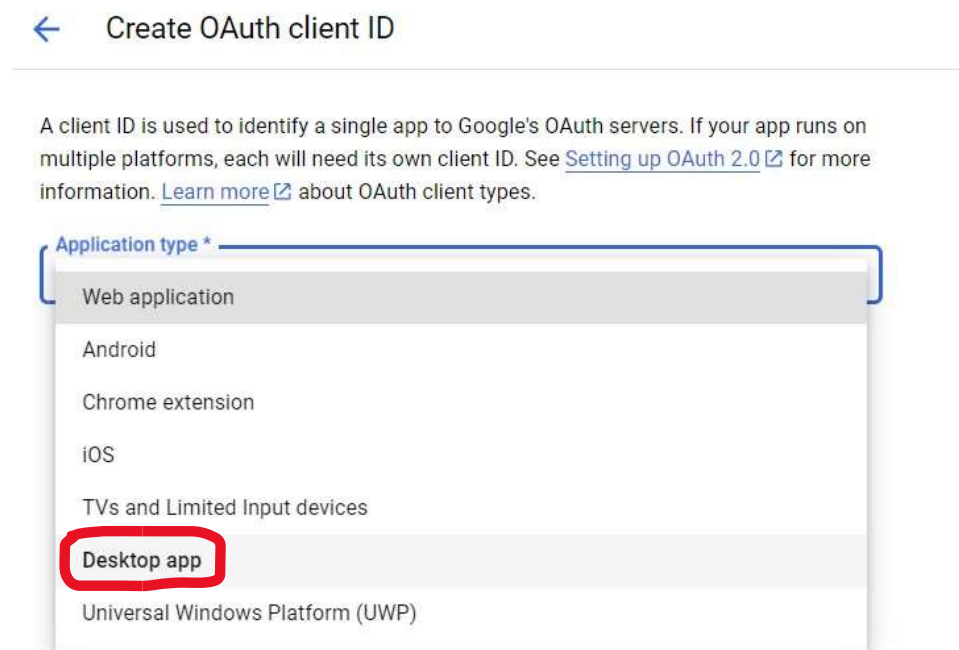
Create OAuth client ID

A client ID is used to identify a single app to Google's OAuth servers. If your app runs on multiple platforms, each will need its own client ID. See Setting up OAuth 2.0 for more information. Learn more about OAuth client types.

Application type *

Web application

Android

Chrome extension

iOS

TVs and Limited Input devices

Desktop app

Universal Windows Platform (UWP)